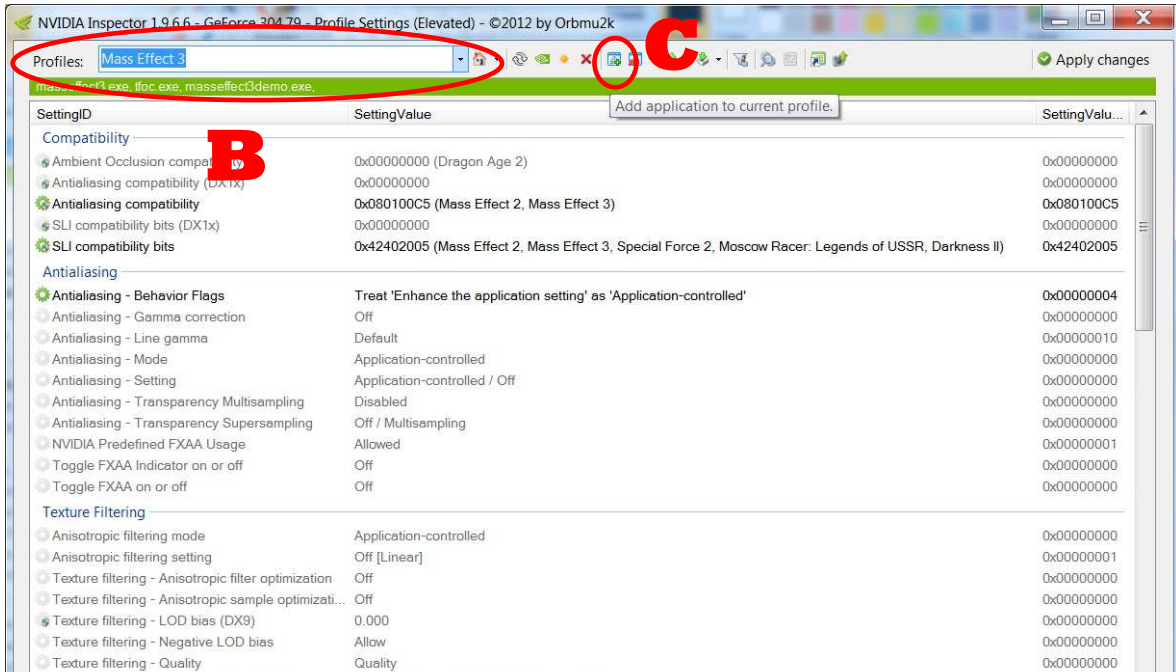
NVIDIA Inspector 1.9.6.6 - GeForce 304.79 - Profile Settings (Elevated) - ©2012 by Orbmu2k

Profiles: Mass Effect 3

C

Apply changes

masseffect3.exe, tfoc.exe, masseffect3demo.exe,

Add application to current profile.

| SettingID | SettingValue | SettingValu... |
|---|---|---|
| Compatibility | | |
| Ambient Occlusion compatibility | 0x00000000 (Dragon Age 2) | 0x00000000 |
| Antialiasing compatibility (DX1x) | 0x00000000 | 0x00000000 |
| Antialiasing compatibility | 0x080100C5 (Mass Effect 2, Mass Effect 3) | 0x080100C5 |
| SLI compatibility bits (DX1x) | 0x00000000 | 0x00000000 |
| SLI compatibility bits | 0x42402005 (Mass Effect 2, Mass Effect 3, Special Force 2, Moscow Racer: Legends of USSR, Darkness II) | 0x42402005 |
| Antialiasing | | |
| Antialiasing - Behavior Flags | Treat 'Enhance the application setting' as 'Application-controlled' | 0x00000004 |
| Antialiasing - Gamma correction | Off | 0x00000000 |
| Antialiasing - Line gamma | Default | 0x00000010 |
| Antialiasing - Mode | Application-controlled | 0x00000000 |
| Antialiasing - Setting | Application-controlled / Off | 0x00000000 |
| Antialiasing - Transparency Multisampling | Disabled | 0x00000000 |
| Antialiasing - Transparency Supersampling | Off / Multisampling | 0x00000000 |
| NVIDIA Predefined FXAA Usage | Allowed | 0x00000001 |
| Toggle FXAA Indicator on or off | Off | 0x00000000 |
| Toggle FXAA on or off | Off | 0x00000000 |
| Texture Filtering | | |
| Anisotropic filtering mode | Application-controlled | 0x00000000 |
| Anisotropic filtering setting | Off [Linear] | 0x00000001 |
| Texture filtering - Anisotropic filter optimization | Off | 0x00000000 |
| Texture filtering - Anisotropic sample optimizati... | Off | 0x00000000 |
| Texture filtering - LOD bias (DX9) | 0.000 | 0x00000000 |
| Texture filtering - Negative LOD bias | Allow | 0x00000000 |
| Texture filtering - Quality | Quality | 0x00000000 |

B